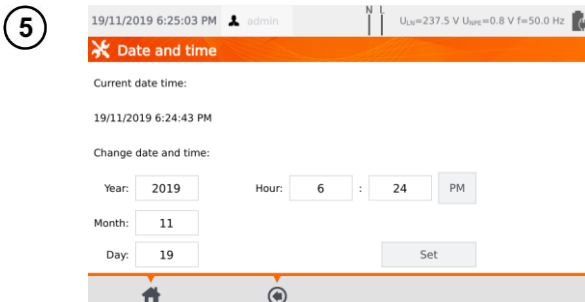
5

19/11/2019 6:25:03 PM admin N L $U_{LN}$=237.5 V $U_{NPE}$=0.8 V f=50.0 Hz

Date and time

Current date time:

19/11/2019 6:24:43 PM

Change date and time:

Year: 2019 Hour: 6 : 24 PM

Month: 11

Day: 19 Set